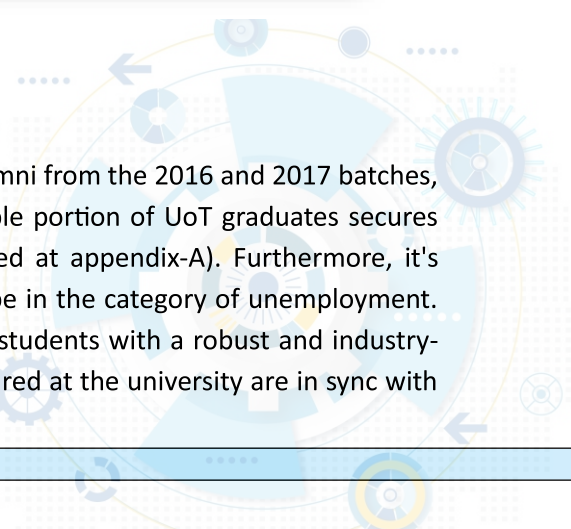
mni from the 2016 and 2017 batches, ble portion of UoT graduates secures ed at appendix-A). Furthermore, it's be in the category of unemployment. students with a robust and industry-red at the university are in sync with